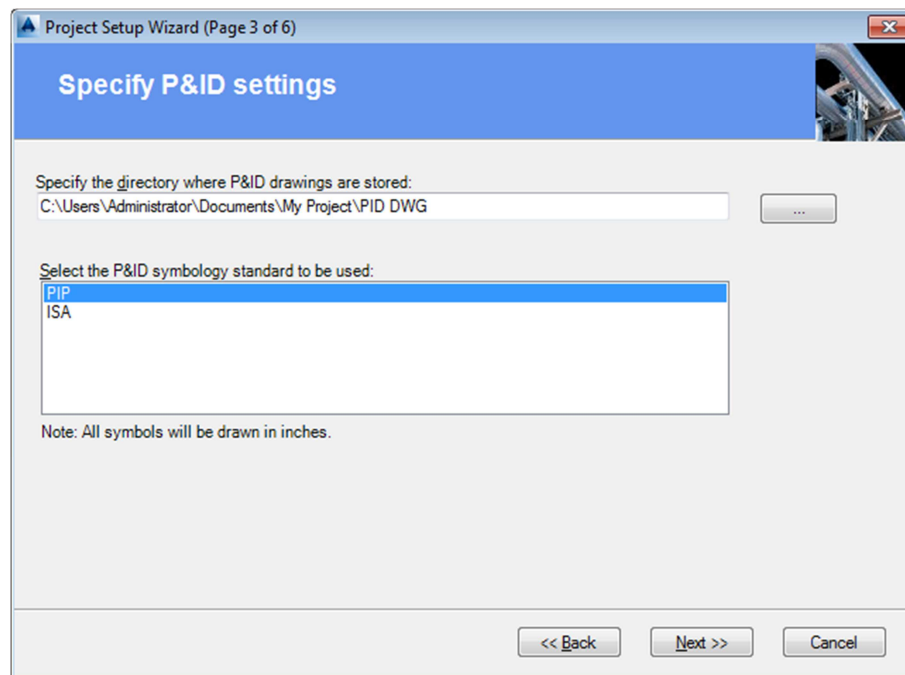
Project Setup Wizard (Page 3 of 6)

Specify P&ID settings

Specify the directory where P&ID drawings are stored:
C:\Users\Administrator\Documents\My Project\PID DWG
...

Select the P&ID symbology standard to be used:
PIP
ISA

Note: All symbols will be drawn in inches.

<< Back
Next >>
Cancel